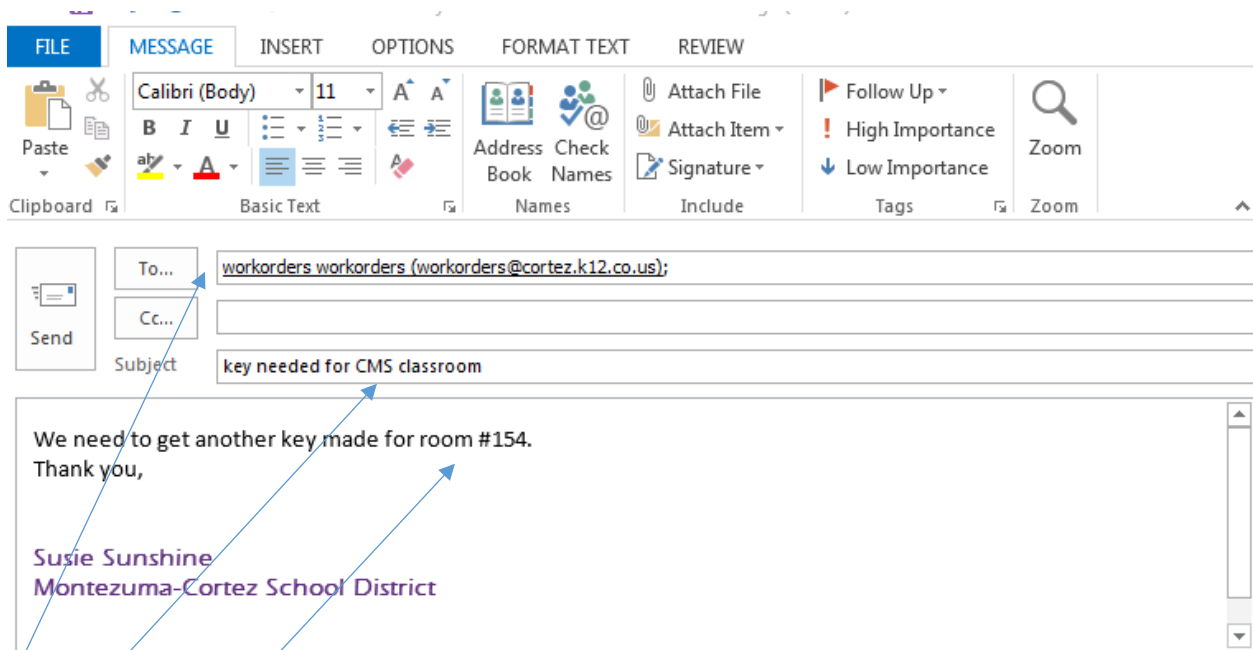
FILE MESSAGE INSERT OPTIONS FORMAT TEXT REVIEW

Paste
Clipboard

Calibri (Body) 11
B I U
Basic Text

Address Book
Check Names
Names

Attach File
Attach Item
Signature
Include

Follow Up
High Importance
Low Importance
Tags

Zoom
Zoom

Send
To...
Cc...
Subject

workorders workorders (workorders@cortez.k12.co.us);

key needed for CMS classroom

We need to get another key made for room #154.
Thank you,

Susie Sunshine
Montezuma-Cortez School District